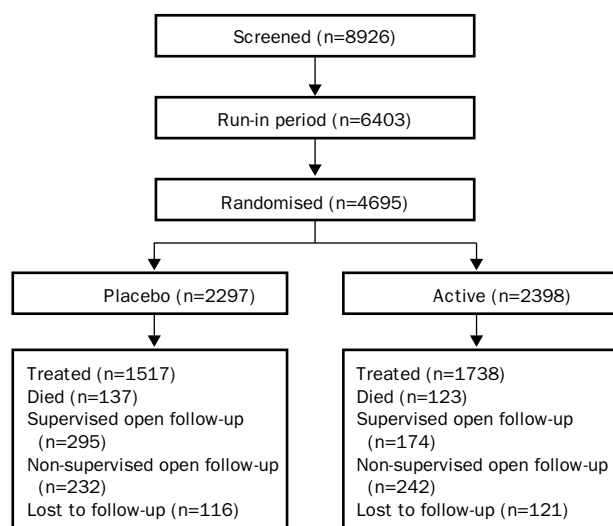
Screened (n=8926)

Run-in period (n=6403)

Randomised (n=4695)

Placebo (n=2297)

Active (n=2398)

Treated (n=1517)
Died (n=137)
Supervised open follow-up (n=295)
Non-supervised open follow-up (n=232)
Lost to follow-up (n=116)

Treated (n=1738)
Died (n=123)
Supervised open follow-up (n=174)
Non-supervised open follow-up (n=242)
Lost to follow-up (n=121)